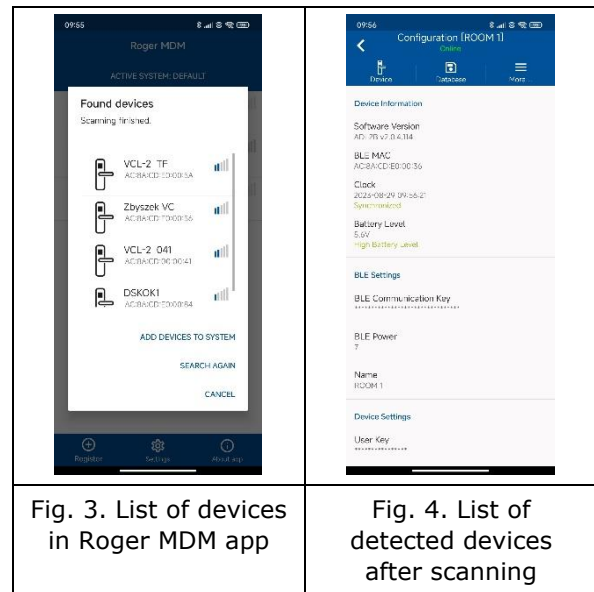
| 09:55<br>Roger MDM<br>ACTIVE SYSTEM: DEFAULT<br>Found devices<br>Scanning finished.<br>VCL-2_TF<br>AC:BA:CD:ED:00:5A<br>Zbyszek VC<br>AC:BA:CD:FD:00:36<br>VCL-2_041<br>AC:BA:CD:00:00:41<br>DSKOK1<br>AC:BA:CD:ED:00:84<br>ADD DEVICES TO SYSTEM<br>SEARCH AGAIN<br>CANCEL<br>Register Settings About app | 09:56<br>Configuration [ROOM 1]<br>Online<br>Device Database More<br>Device Information<br>Software Version<br>ADL-2B v1.0.4.114<br>BLE MAC<br>AC:BA:CD:E0:00:36<br>Clock<br>2025-08-29 09:56:21<br>Synchronized<br>Battery Level<br>5.6V<br>High Battery Level<br>BLE Settings<br>BLE Communication Key<br>\*\*\*\*\*\*\*\*\*\*\*\*\*\*\*\*\*\*\*\*\*\*\*\*<br>BLE Power<br>7<br>Name<br>ROOM 1<br>Device Settings<br>User Key<br>\*\*\*\*\*\*\*\*\*\*\*\*\*\*\*\* |
|---|---|
| Fig. 3. List of devices in Roger MDM app | Fig. 4. List of detected devices after scanning |